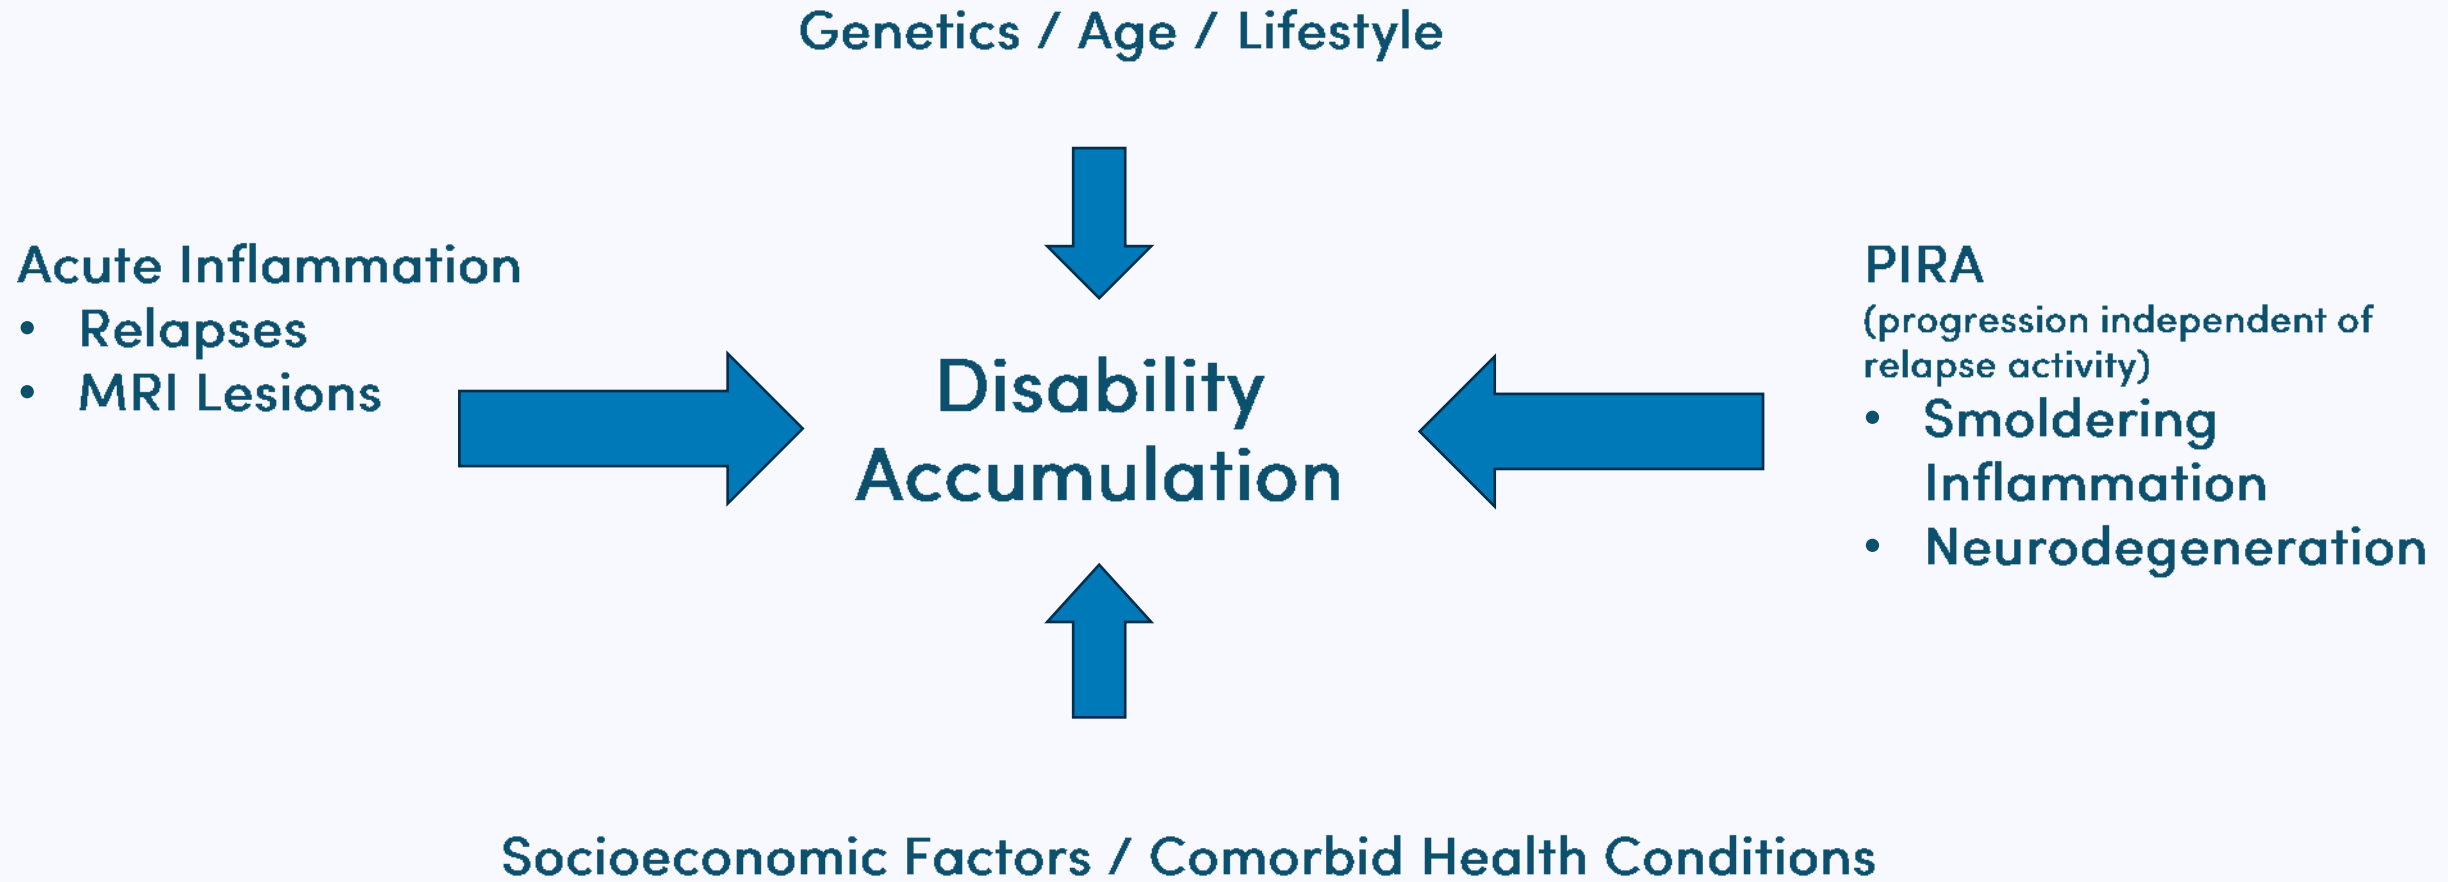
Genetics / Age / Lifestyle

Acute Inflammation
• Relapses
• MRI Lesions

Disability Accumulation

PIRA
(progression independent of relapse activity)
• Smoldering Inflammation
• Neurodegeneration

Socioeconomic Factors / Comorbid Health Conditions